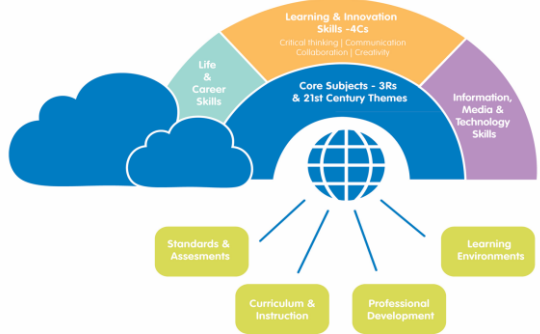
Learning & Innovation Skills -4Cs
Critical thinking | Communication
Collaboration | Creativity

Life & Career Skills

Core Subjects - 3Rs & 21st Century Themes

Information, Media & Technology Skills

Standards & Assesments

Curriculum & Instruction

Professional Development

Learning Environments